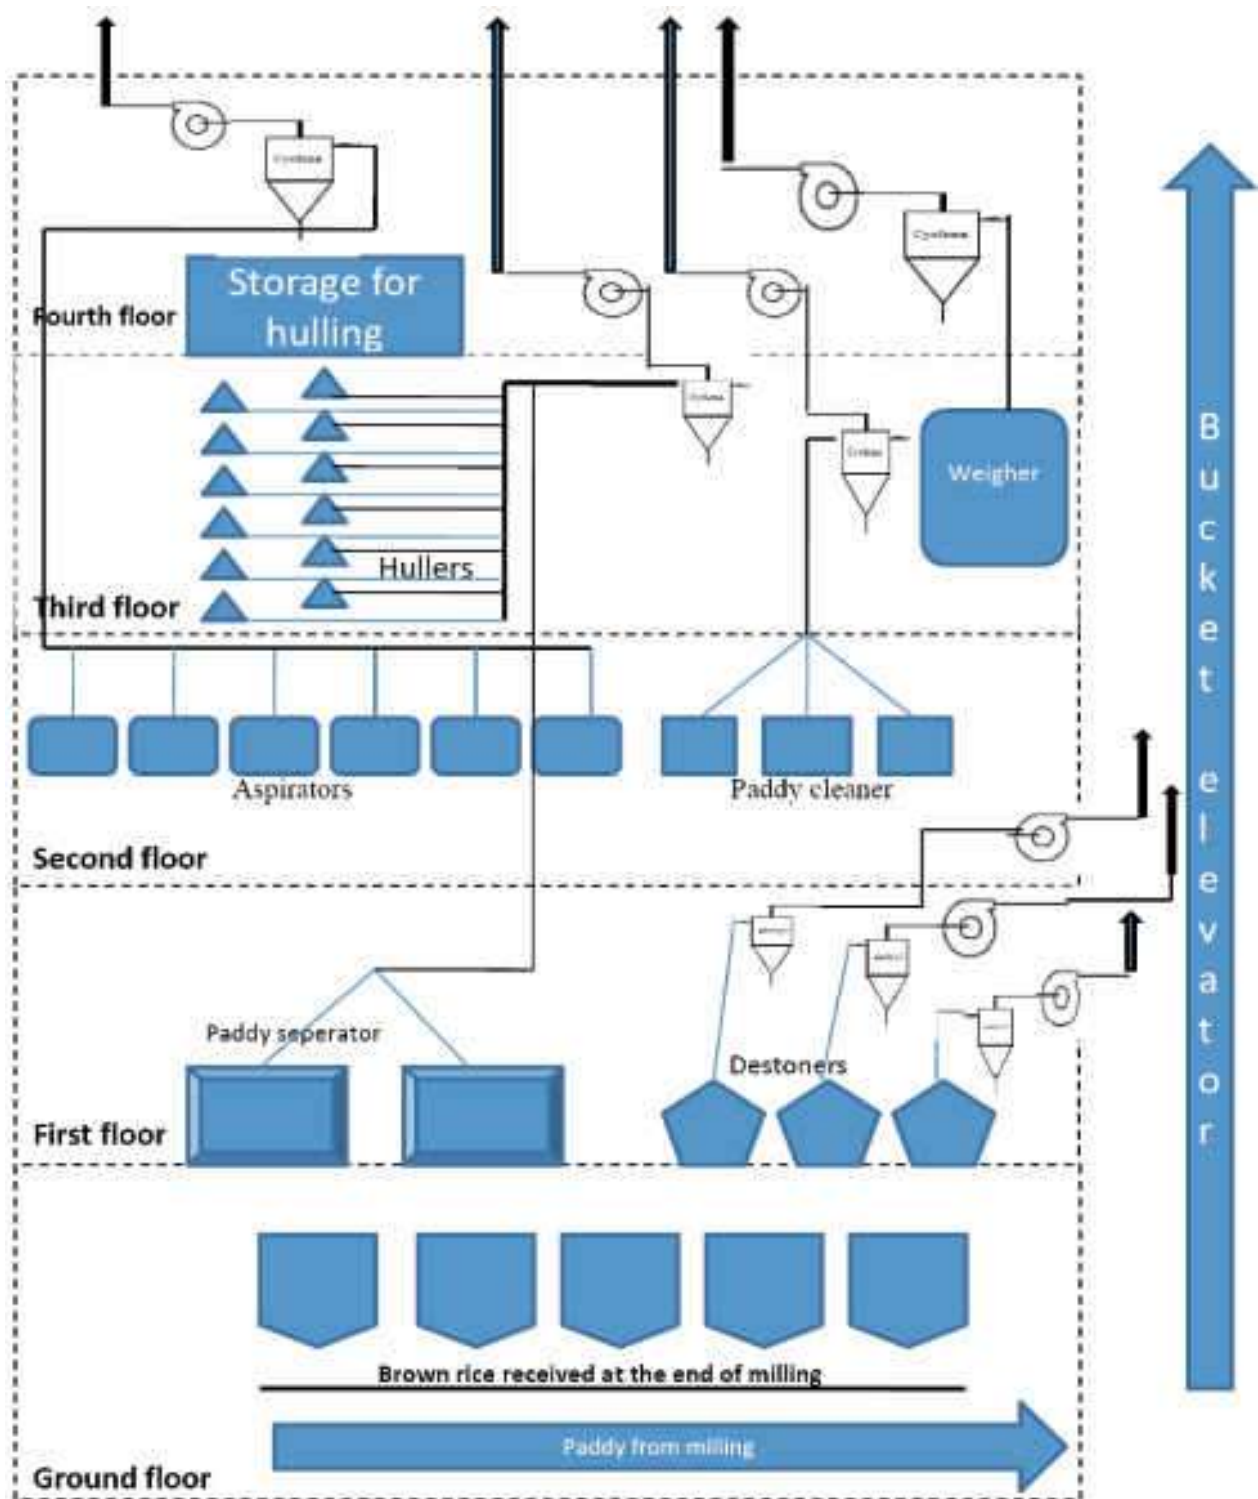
Cyclone

Storage for hulling

Fourth floor

Cyclone

Cyclone

Cyclone

Weigher

Hullers

Third floor

Aspirators

Paddy cleaner

Second floor

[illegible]

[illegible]

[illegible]

Paddy seperator

Destoners

First floor

Brown rice received at the end of milling

Paddy from milling

Ground floor

Bucket elevator